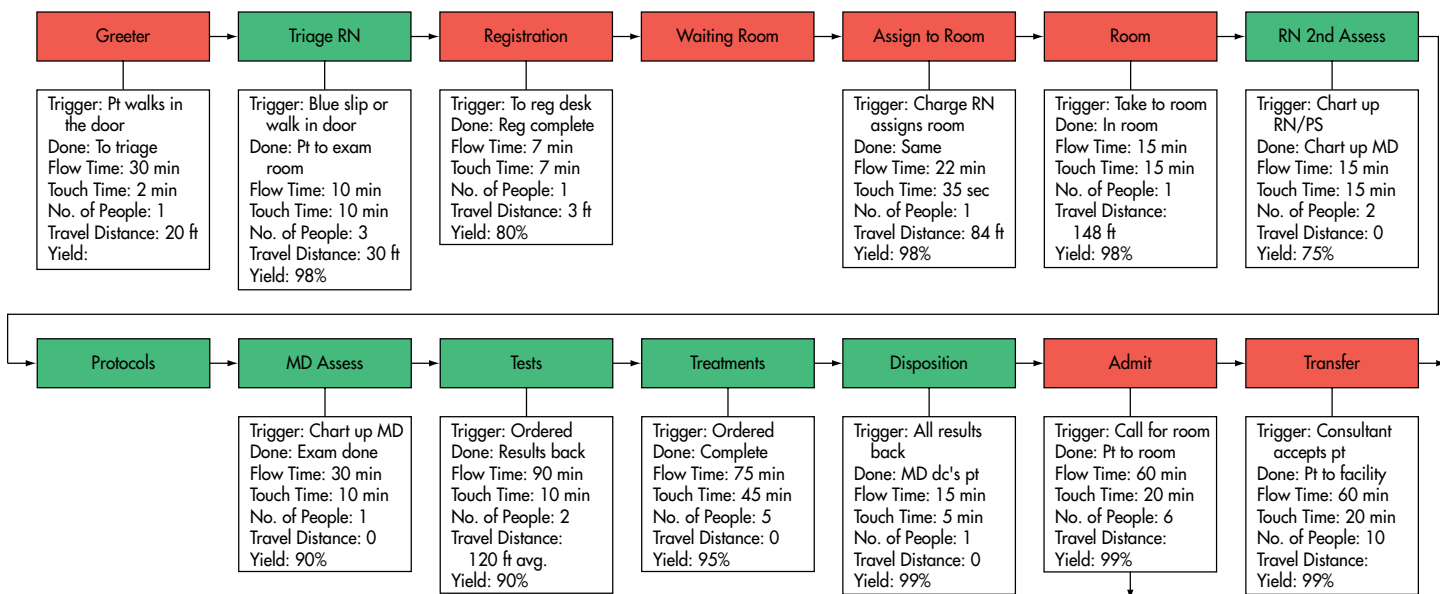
Greeter

Trigger: Pt walks in the door
Done: To triage
Flow Time: 30 min
Touch Time: 2 min
No. of People: 1
Travel Distance: 20 ft
Yield:

Triage RN

Trigger: Blue slip or walk in door
Done: Pt to exam room
Flow Time: 10 min
Touch Time: 10 min
No. of People: 3
Travel Distance: 30 ft
Yield: 98%

Registration

Trigger: To reg desk
Done: Reg complete
Flow Time: 7 min
Touch Time: 7 min
No. of People: 1
Travel Distance: 3 ft
Yield: 80%

Waiting Room

Assign to Room

Trigger: Charge RN assigns room
Done: Same
Flow Time: 22 min
Touch Time: 35 sec
No. of People: 1
Travel Distance: 84 ft
Yield: 98%

Room

Trigger: Take to room
Done: In room
Flow Time: 15 min
Touch Time: 15 min
No. of People: 1
Travel Distance: 148 ft
Yield: 98%

RN 2nd Assess

Trigger: Chart up RN/PS
Done: Chart up MD
Flow Time: 15 min
Touch Time: 15 min
No. of People: 2
Travel Distance: 0
Yield: 75%

Protocols

MD Assess

Trigger: Chart up MD
Done: Exam done
Flow Time: 30 min
Touch Time: 10 min
No. of People: 1
Travel Distance: 0
Yield: 90%

Tests

Trigger: Ordered
Done: Results back
Flow Time: 90 min
Touch Time: 10 min
No. of People: 2
Travel Distance: 120 ft avg.
Yield: 90%

Treatments

Trigger: Ordered
Done: Complete
Flow Time: 75 min
Touch Time: 45 min
No. of People: 5
Travel Distance: 0
Yield: 95%

Disposition

Trigger: All results back
Done: MD dc's pt
Flow Time: 15 min
Touch Time: 5 min
No. of People: 1
Travel Distance: 0
Yield: 99%

Admit

Trigger: Call for room
Done: Pt to room
Flow Time: 60 min
Touch Time: 20 min
No. of People: 6
Travel Distance:
Yield: 99%

Transfer

Trigger: Consultant accepts pt
Done: Pt to facility
Flow Time: 60 min
Touch Time: 20 min
No. of People: 10
Travel Distance:
Yield: 99%